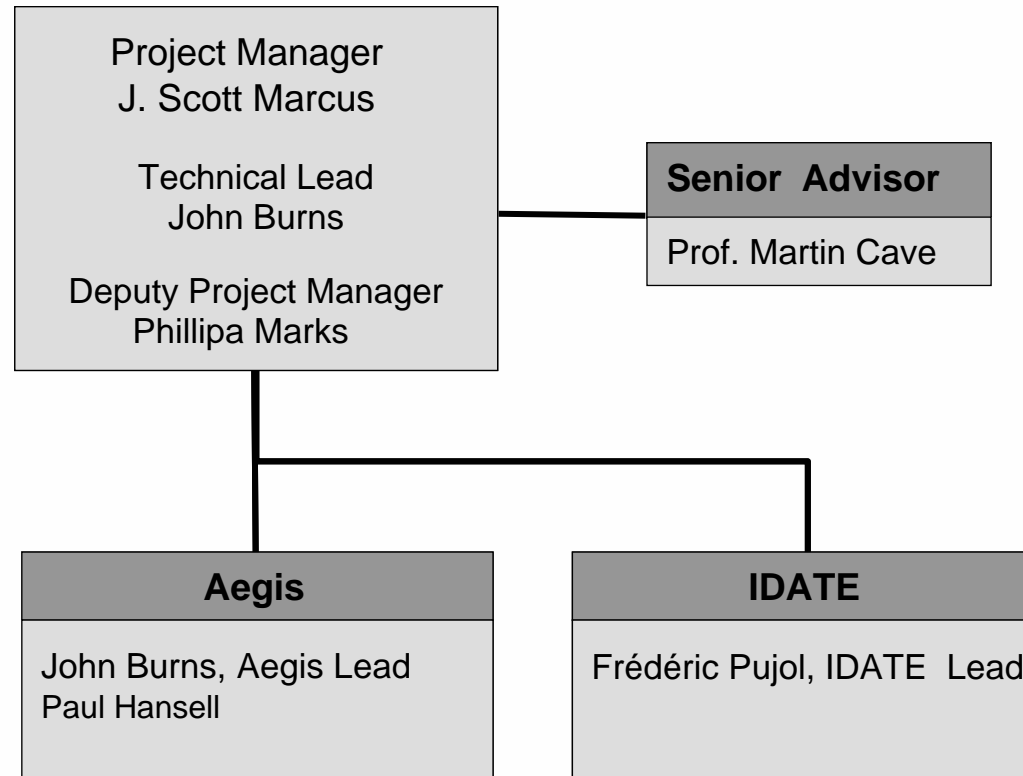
Project Manager
J. Scott Marcus

Technical Lead
John Burns

Deputy Project Manager
Phillipa Marks

Senior Advisor

Prof. Martin Cave

Aegis

John Burns, Aegis Lead
Paul Hansell

IDATE

Frédéric Pujol, IDATE Lead